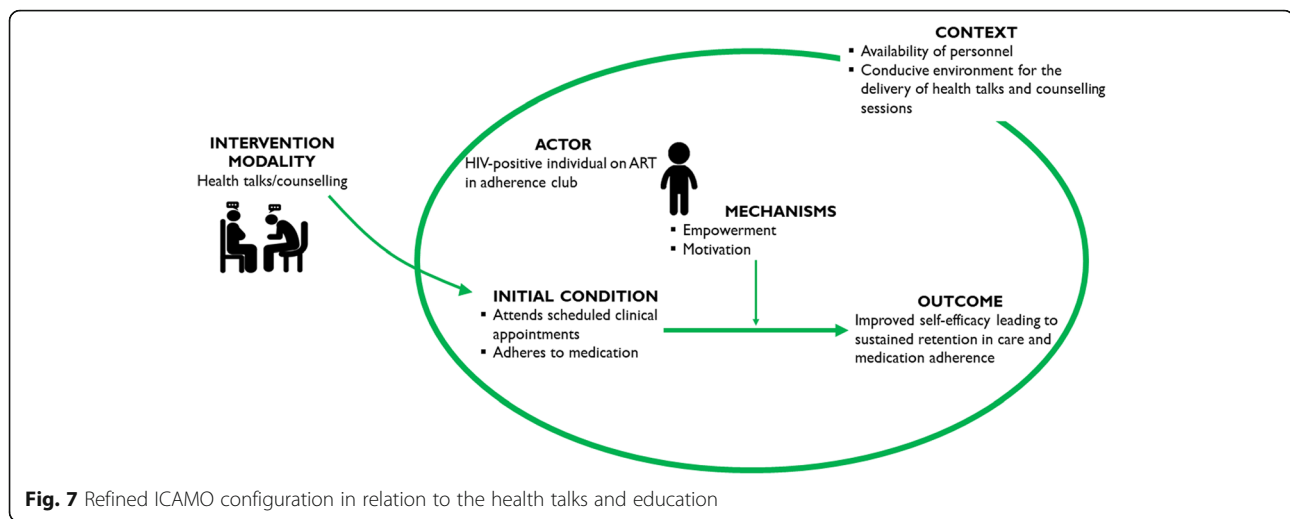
CONTEXT
▪ Availability of personnel
▪ Conducive environment for the delivery of health talks and counselling sessions

INTERVENTION MODALITY
Health talks/counselling

ACTOR
HIV-positive individual on ART in adherence club

MECHANISMS
▪ Empowerment
▪ Motivation

INITIAL CONDITION
▪ Attends scheduled clinical appointments
▪ Adheres to medication

OUTCOME
Improved self-efficacy leading to sustained retention in care and medication adherence

Fig. 7 Refined ICAMO configuration in relation to the health talks and education